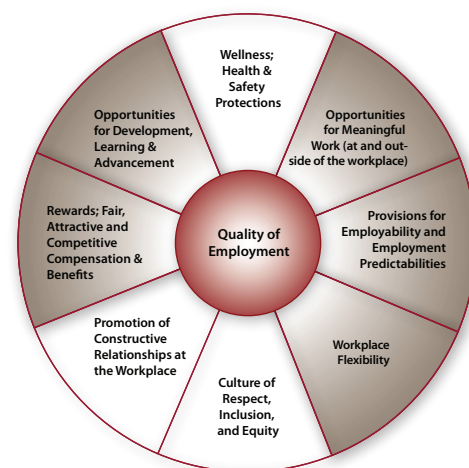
Wellness; Health & Safety Protections

Opportunities for Meaningful Work (at and outside of the workplace)

Provisions for Employability and Employment Predictabilities

Workplace Flexibility

Culture of Respect, Inclusion, and Equity

Promotion of Constructive Relationships at the Workplace

Rewards; Fair, Attractive and Competitive Compensation & Benefits

Opportunities for Development, Learning & Advancement

Quality of Employment